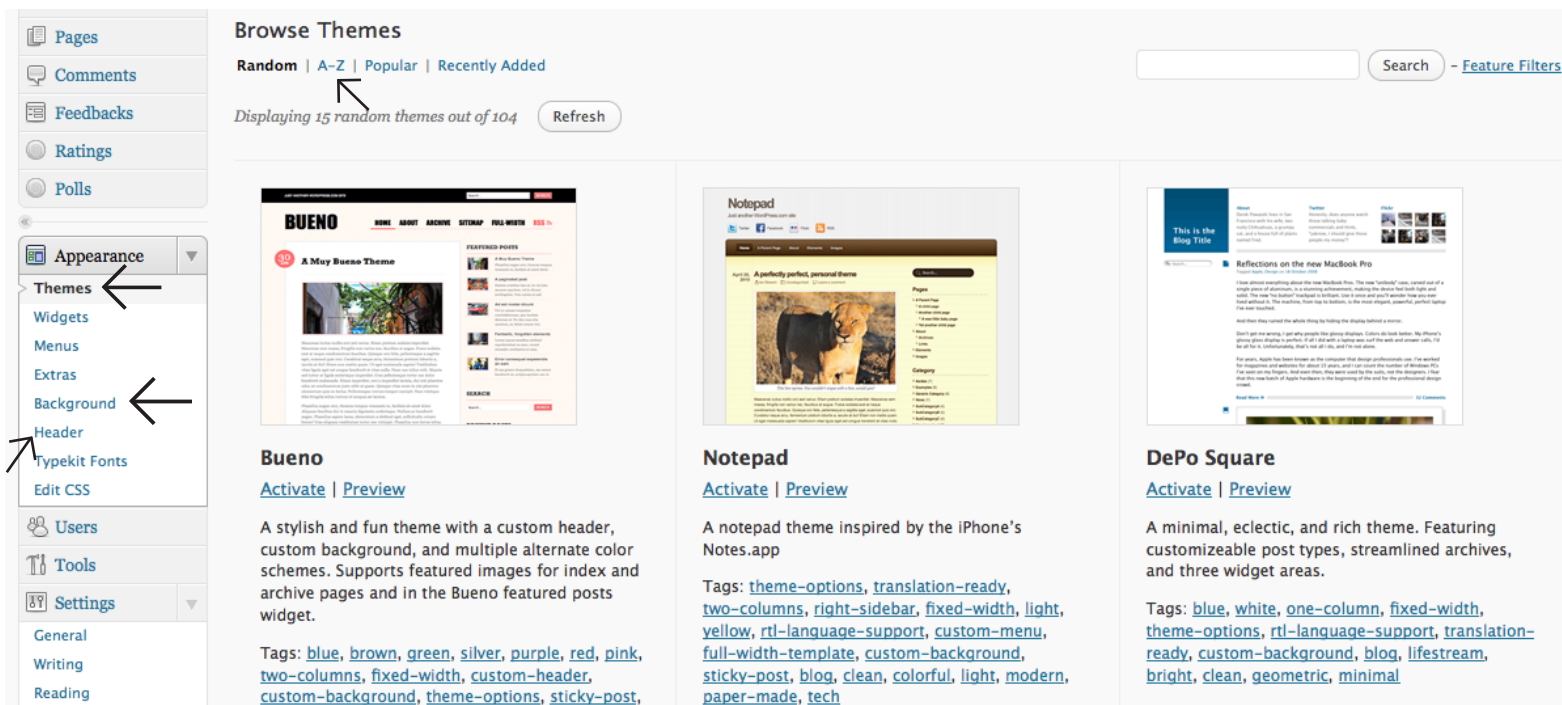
Pages
Comments
Feedbacks
Ratings
Polls
Appearance
Themes
Widgets
Menus
Extras
Background
Header
Typekit Fonts
Edit CSS
Users
Tools
Settings
General
Writing
Reading

Browse Themes

Random | A-Z | Popular | Recently Added

Search - Feature Filters

Displaying 15 random themes out of 104 Refresh

BUENO
HOME ABOUT ARCHIVE SITEMAP FULL-WIDTH RSS
A Muy Bueno Theme
FEATURED POSTS
SEARCH

Bueno
Activate | Preview
A stylish and fun theme with a custom header, custom background, and multiple alternate color schemes. Supports featured images for index and archive pages and in the Bueno featured posts widget.
Tags: blue, brown, green, silver, purple, red, pink, two-columns, fixed-width, custom-header, custom-background, theme-options, sticky-post,

Notepad
Just another WordPress.com site
A perfectly perfect, personal theme
Pages
Category

Notepad
Activate | Preview
A notepad theme inspired by the iPhone's Notes.app
Tags: theme-options, translation-ready, two-columns, right-sidebar, fixed-width, light, yellow, rtl-language-support, custom-menu, full-width-template, custom-background, sticky-post, blog, clean, colorful, light, modern, paper-made, tech

This is the Blog Title
About
Twitter
Flickr
Reflections on the new MacBook Pro

DePo Square
Activate | Preview
A minimal, eclectic, and rich theme. Featuring customizeable post types, streamlined archives, and three widget areas.
Tags: blue, white, one-column, fixed-width, theme-options, rtl-language-support, translation-ready, custom-background, blog, lifestream, bright, clean, geometric, minimal